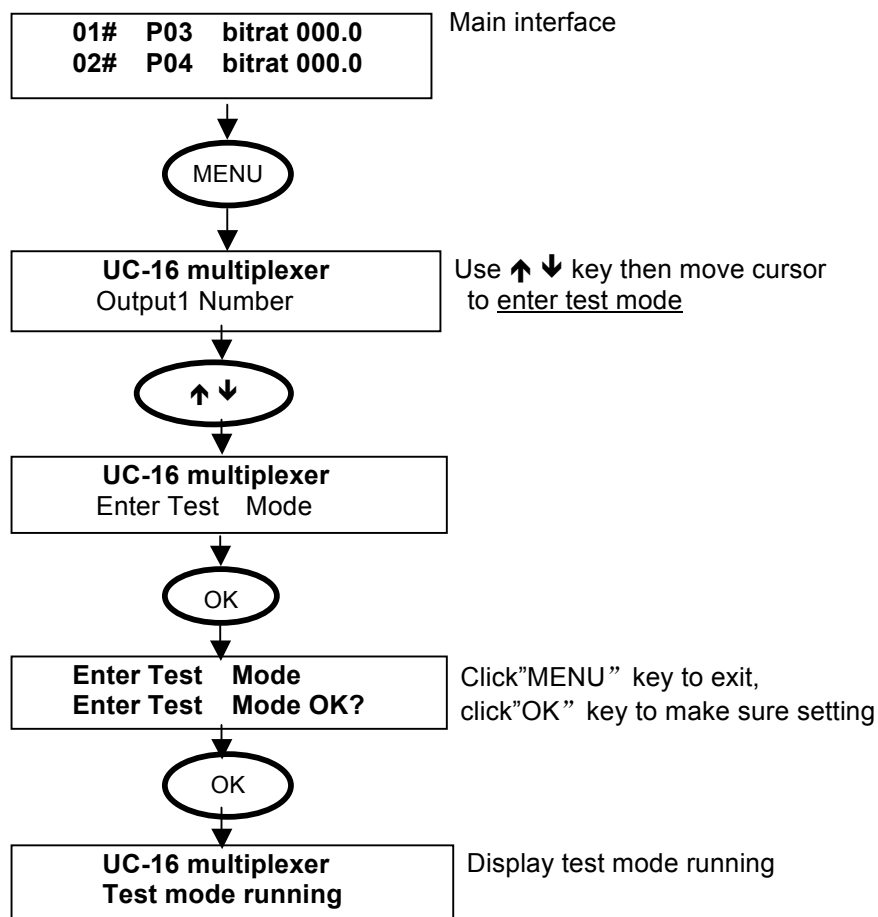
01# P03 bitrat 000.0
02# P04 bitrat 000.0

Main interface

MENU

UC-16 multiplexer
Output1 Number

Use ↑ ↓ key then move cursor to enter test mode

↑ ↓

UC-16 multiplexer
Enter Test Mode

OK

Enter Test Mode
Enter Test Mode OK?

Click"MENU” key to exit, click"OK” key to make sure setting

OK

UC-16 multiplexer
Test mode running

Display test mode running